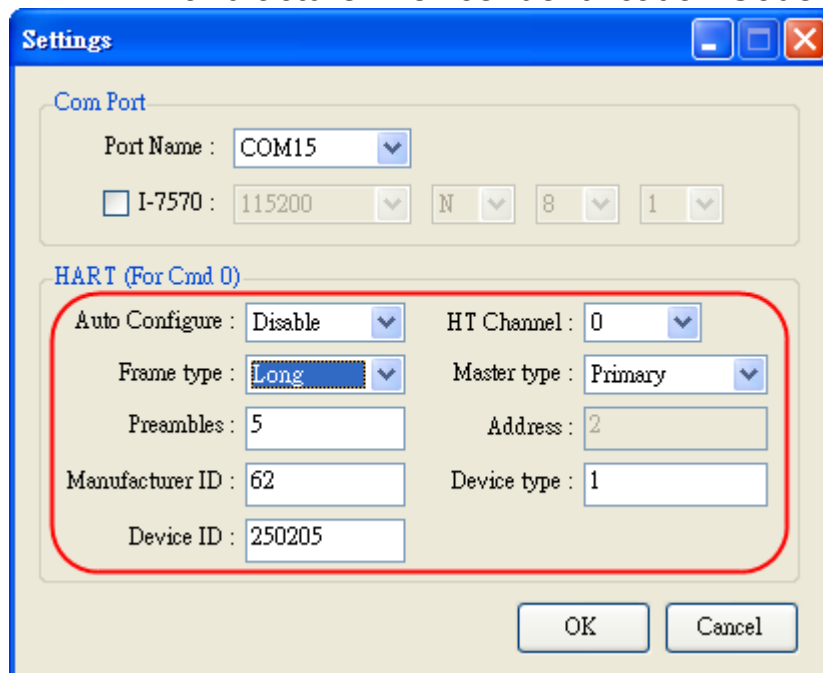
Settings

Com Port
Port Name : COM15
I-7570 : 115200 N 8 1

HART (For Cmd 0)
Auto Configure : Disable
HT Channel : 0
Frame type : Long
Master type : Primary
Preambles : 5
Address : 2
Manufacturer ID : 62
Device type : 1
Device ID : 250205

OK Cancel